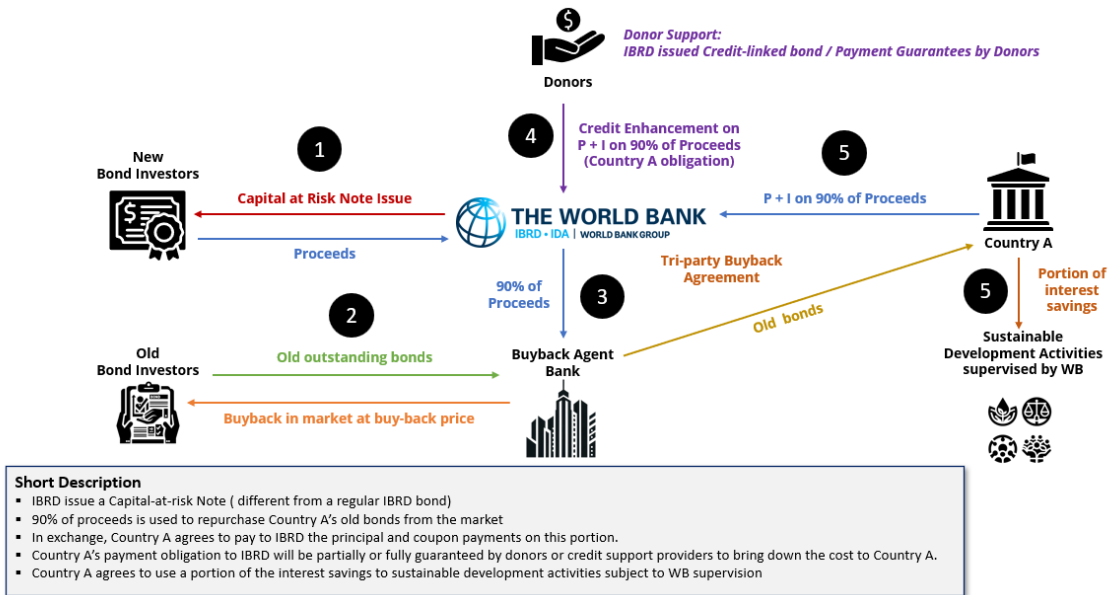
Donors

Donor Support:
IBRD issued Credit-linked bond / Payment Guarantees by Donors

1

New Bond Investors

Capital at Risk Note Issue

Proceeds

4

Credit Enhancement on P + I on 90% of Proceeds (Country A obligation)

THE WORLD BANK
IBRD • IDA | WORLD BANK GROUP

5

P + I on 90% of Proceeds

Country A

90% of Proceeds

3

Tri-party Buyback Agreement

2

Old Bond Investors

Old outstanding bonds

Buyback in market at buy-back price

Buyback Agent Bank

Old bonds

5

Portion of interest savings

Sustainable Development Activities supervised by WB

Short Description
▪ IBRD issue a Capital-at-risk Note ( different from a regular IBRD bond)
▪ 90% of proceeds is used to repurchase Country A's old bonds from the market
▪ In exchange, Country A agrees to pay to IBRD the principal and coupon payments on this portion.
▪ Country A's payment obligation to IBRD will be partially or fully guaranteed by donors or credit support providers to bring down the cost to Country A.
▪ Country A agrees to use a portion of the interest savings to sustainable development activities subject to WB supervision